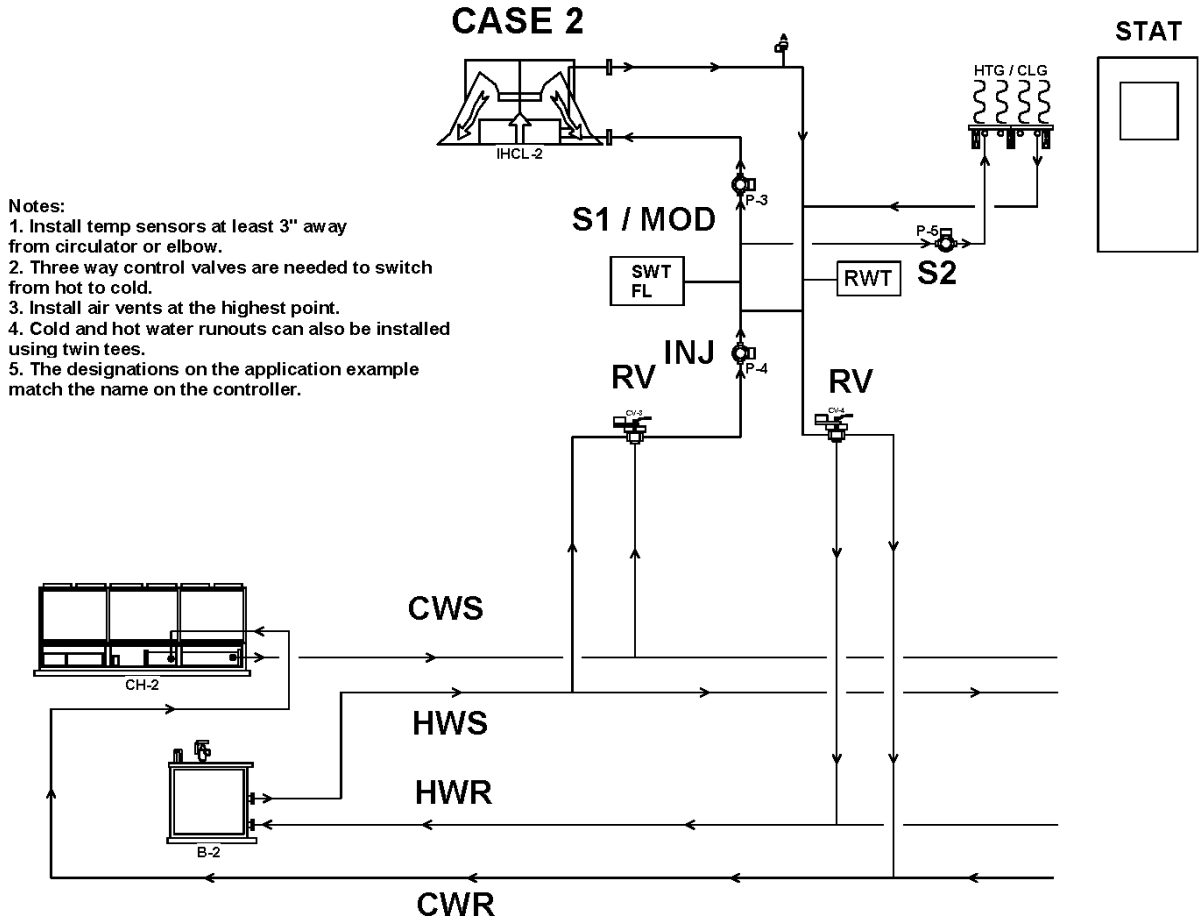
CASE 2

STAT

HTG / CLG

IHCL-2

Notes:
1. Install temp sensors at least 3" away from circulator or elbow.
2. Three way control valves are needed to switch from hot to cold.
3. Install air vents at the highest point.
4. Cold and hot water runouts can also be installed using twin tees.
5. The designations on the application example match the name on the controller.

P-3

S1 / MOD

P-5

SWT
FL

RWT

S2

INJ

P-4

RV

RV

CV-3

CV-4

CWS

CH-2

HWS

HWR

B-2

CWR